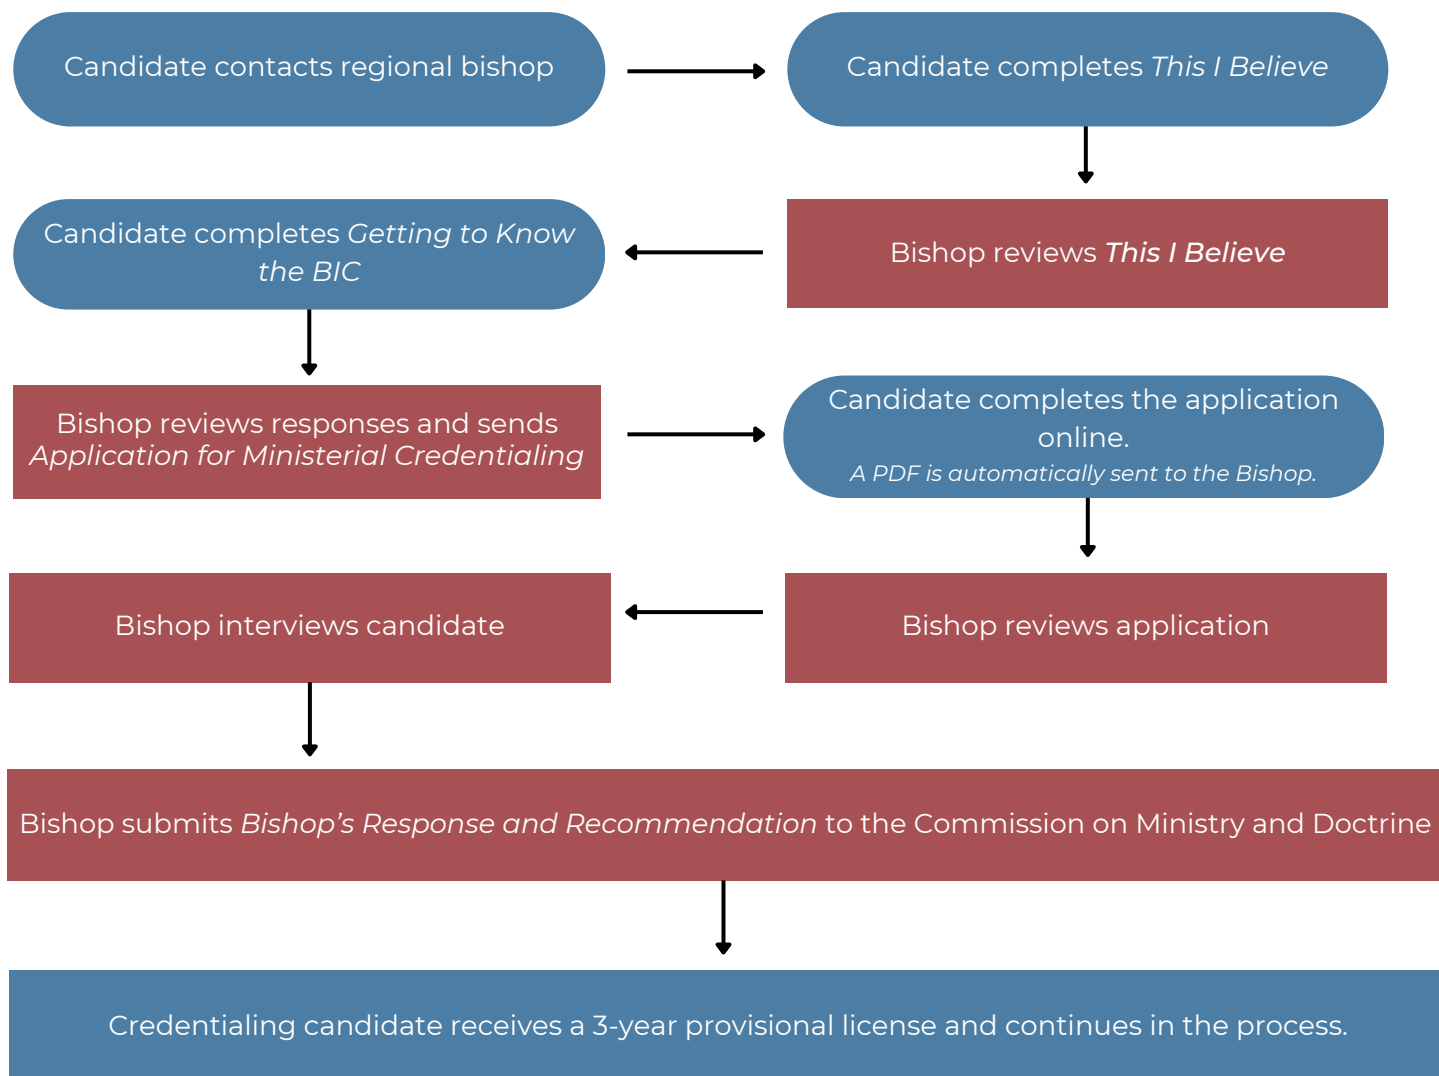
Candidate contacts regional bishop

Candidate completes This I Believe

Bishop reviews This I Believe

Candidate completes Getting to Know the BIC

Bishop reviews responses and sends Application for Ministerial Credentialing

Candidate completes the application online.
A PDF is automatically sent to the Bishop.

Bishop reviews application

Bishop interviews candidate

Bishop submits Bishop's Response and Recommendation to the Commission on Ministry and Doctrine

Credentialing candidate receives a 3-year provisional license and continues in the process.